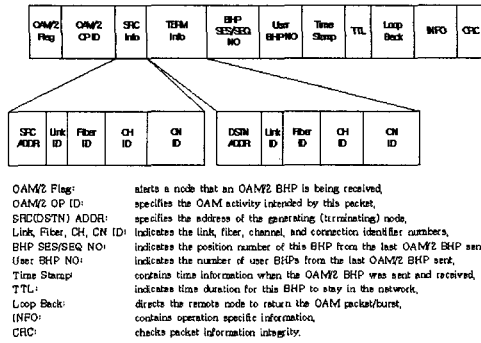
| OAM/2 Flag | OAM/2 OP ID | SRC Info | TERM Info | BHP SES/SEQ NO | User BHP NO | Time Stamp | TTL | Loop Back | INFO | CRC |
|---|---|---|---|---|---|---|---|---|---|---|

| SRC ADDR | Link ID | Fiber ID | CH ID | CN ID |
|---|---|---|---|---|

| DSTN ADDR | Link ID | Fiber ID | CH ID | CN ID |
|---|---|---|---|---|

OAM/2 Flag: alerts a node that an OAM/2 BHP is being received,
OAM/2 OP ID: specifies the OAM activity intended by this packet,
SRC(DSTN) ADDR: specifies the address of the generating (terminating) node,
Link, Fiber, CH, CN ID: indicates the link, fiber, channel, and connection identifier numbers,
BHP SES/SEQ NO: indicates the position number of this BHP from the last OAM/2 BHP sen
User BHP NO: indicates the number of user BHPs from the last OAM/2 BHP sent,
Time Stamp: contains time information when the OAM/2 BHP was sent and received,
TTL: indicates time duration for this BHP to stay in the network,
Loop Back: directs the remote node to return the OAM packet/burst,
INFO: contains operation specific information,
CRC: checks packet information integrity.